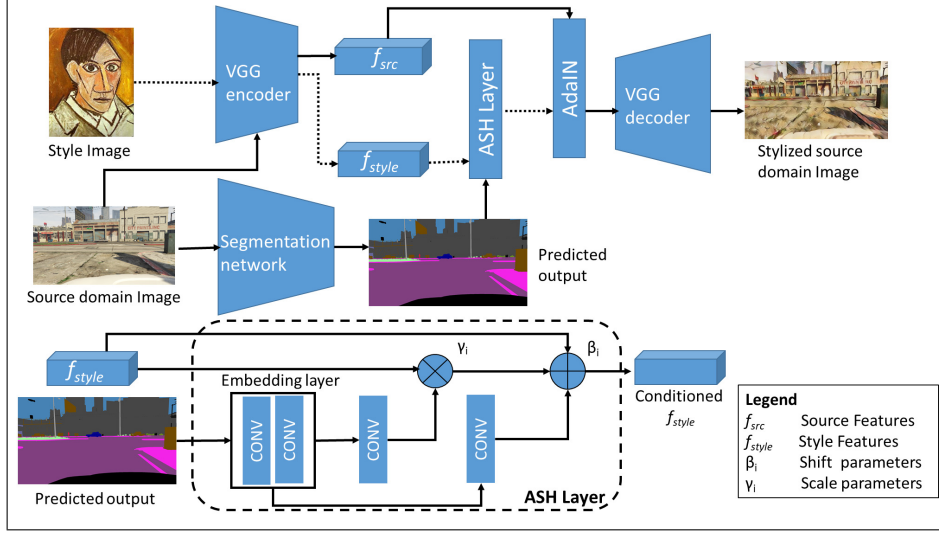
Style Image

VGG encoder

$f_{src}$

$f_{style}$

ASH Layer

AdaIN

VGG decoder

Stylized source domain Image

Source domain Image

Segmentation network

Predicted output

$f_{style}$

$\gamma_i$

$\beta_i$

Embedding layer

CONV

CONV

CONV

CONV

Conditioned $f_{style}$

Predicted output

ASH Layer

Legend

$f_{src}$ Source Features

$f_{style}$ Style Features

$\beta_i$ Shift parameters

$\gamma_i$ Scale parameters